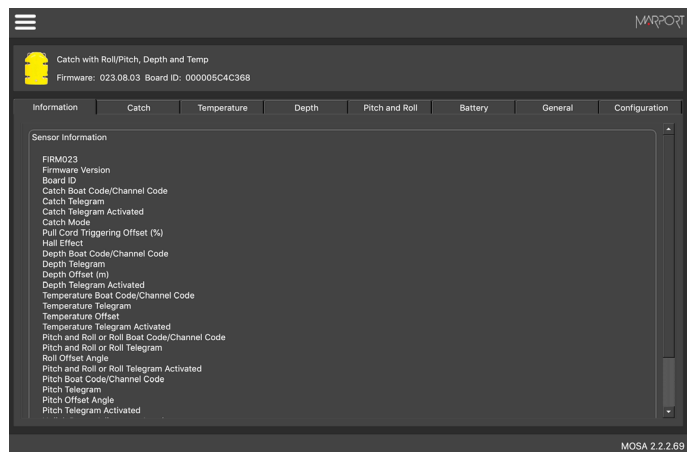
MARPORT

Catch with Roll/Pitch, Depth and Temp

Firmware: 023.08.03 Board ID: 000005C4C368

Information | Catch | Temperature | Depth | Pitch and Roll | Battery | General | Configuration

Sensor Information

FIRM023
Firmware Version
Board ID
Catch Boat Code/Channel Code
Catch Telegram
Catch Telegram Activated
Catch Mode
Pull Cord Triggering Offset (%)
Hall Effect
Depth Boat Code/Channel Code
Depth Telegram
Depth Offset (m)
Depth Telegram Activated
Temperature Boat Code/Channel Code
Temperature Telegram
Temperature Offset
Temperature Telegram Activated
Pitch and Roll or Roll Boat Code/Channel Code
Pitch and Roll or Roll Telegram
Roll Offset Angle
Pitch and Roll or Roll Telegram Activated
Pitch Boat Code/Channel Code
Pitch Telegram
Pitch Offset Angle
Pitch Telegram Activated

MOSA 2.2.2.69